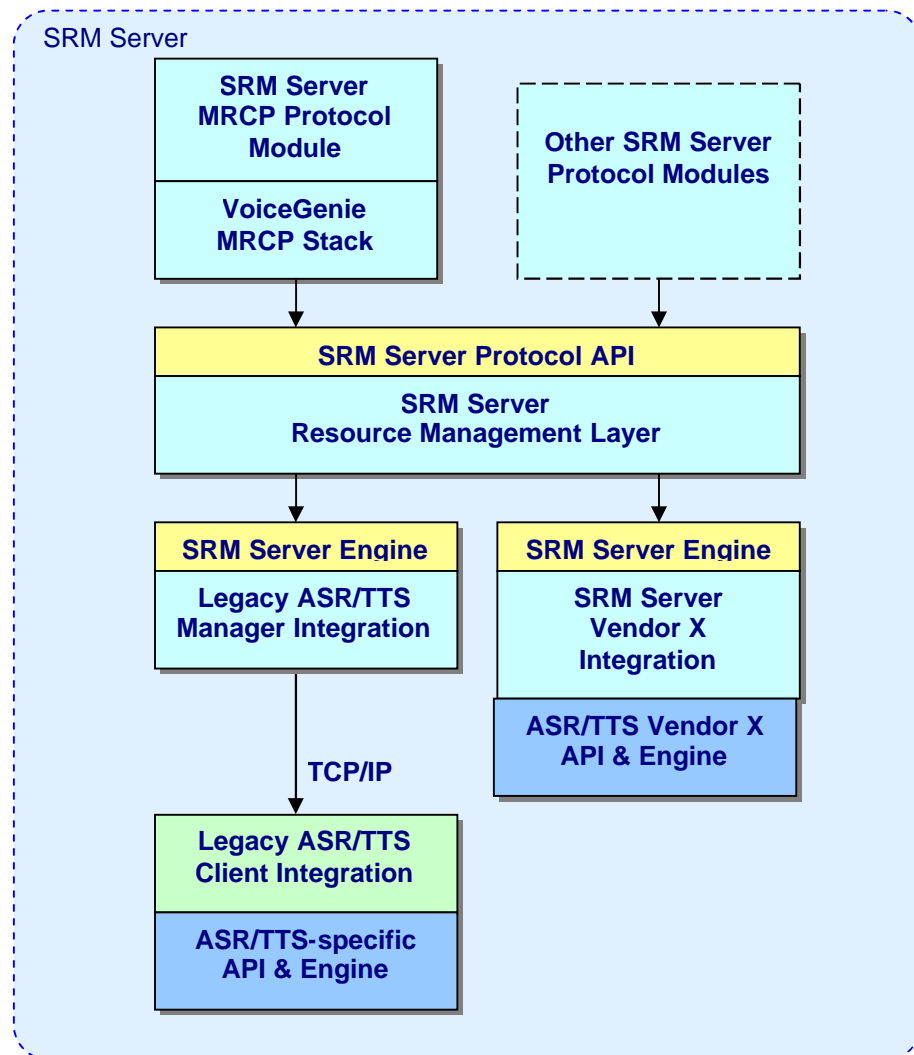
SRM Server

SRM Server MRCP Protocol Module

VoiceGenie MRCP Stack

Other SRM Server Protocol Modules

SRM Server Protocol API

SRM Server Resource Management Layer

SRM Server Engine

Legacy ASR/TTS Manager Integration

SRM Server Engine

SRM Server Vendor X Integration

ASR/TTS Vendor X API & Engine

TCP/IP

Legacy ASR/TTS Client Integration

ASR/TTS-specific API & Engine